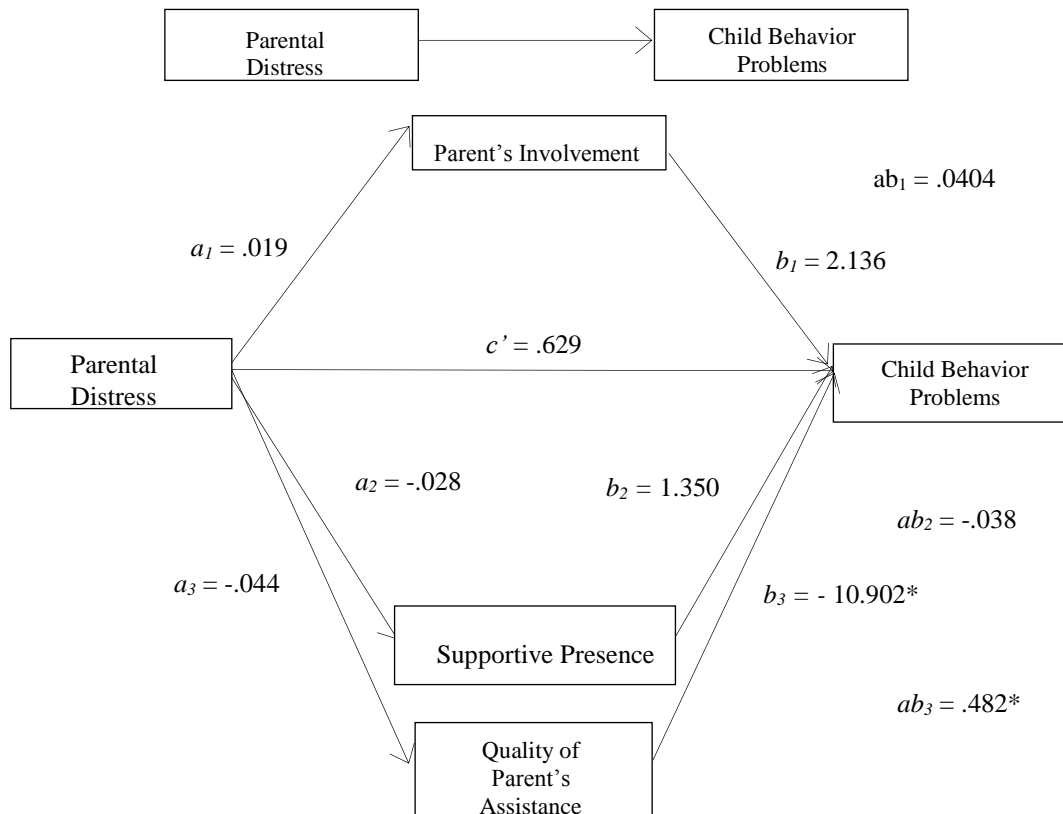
Parental Distress

Child Behavior Problems

Parent's Involvement

$ab_1 = .0404$

$a_1 = .019$

$b_1 = 2.136$

$c' = .629$

Parental Distress

Child Behavior Problems

$a_2 = -.028$

$b_2 = 1.350$

$ab_2 = -.038$

$a_3 = -.044$

$b_3 = - 10.902*$

Supportive Presence

$ab_3 = .482*$

Quality of Parent's Assistance